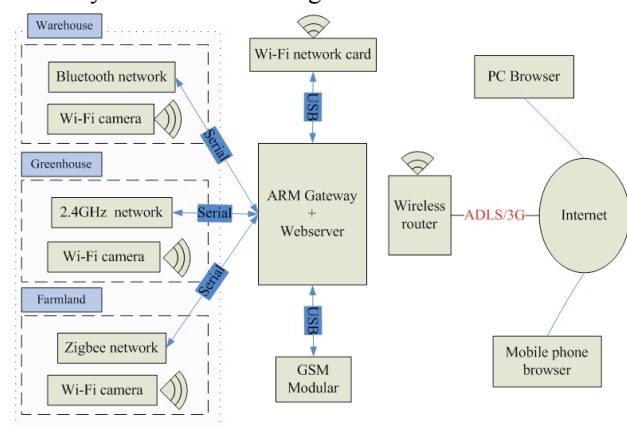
Warehouse

Bluetooth network

Wi-Fi camera

Greenhouse

2.4GHz network

Wi-Fi camera

Farmland

Zigbee network

Wi-Fi camera

Serial

Serial

Serial

Wi-Fi network card

USB

ARM Gateway + Webserver

USB

GSM Modular

Wireless router

ADLS/3G

Internet

PC Browser

Mobile phone browser